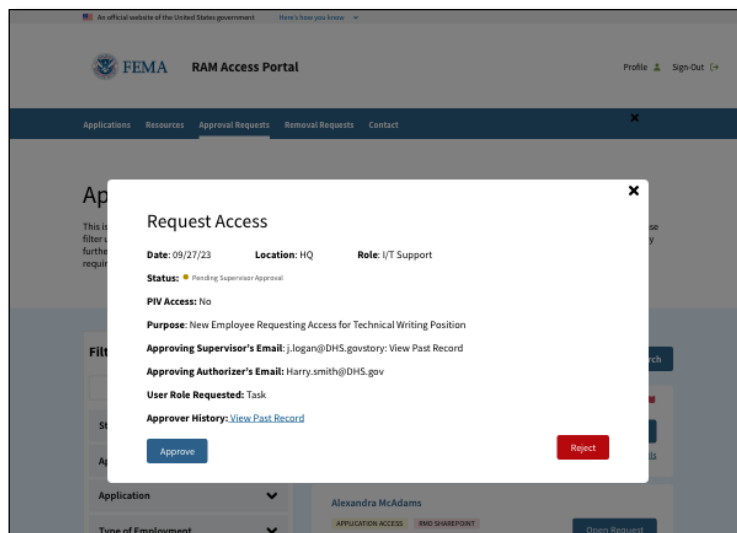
An official website of the United States government Here's how you know

FEMA RAM Access Portal

Profile Sign-Out

Applications Resources Approval Requests Removal Requests Contact

Ap

This is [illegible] filter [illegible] furthe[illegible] requi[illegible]

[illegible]se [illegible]y

Request Access

Date: 09/27/23 Location: HQ Role: I/T Support

Status: Pending Supervisor Approval

PIV Access: No

Purpose: New Employee Requesting Access for Technical Writing Position

Approving Supervisor's Email: j.logan@DHS.govstory: View Past Record

Approving Authorizer's Email: Harry.smith@DHS.gov

User Role Requested: Task

Approver History: View Past Record

Approve

Reject

Filt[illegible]

St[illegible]

Ap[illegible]

Application

Type of Employment

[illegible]rch

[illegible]ls

Alexandra McAdams

APPLICATION ACCESS RMD SHAREPOINT

Open Request